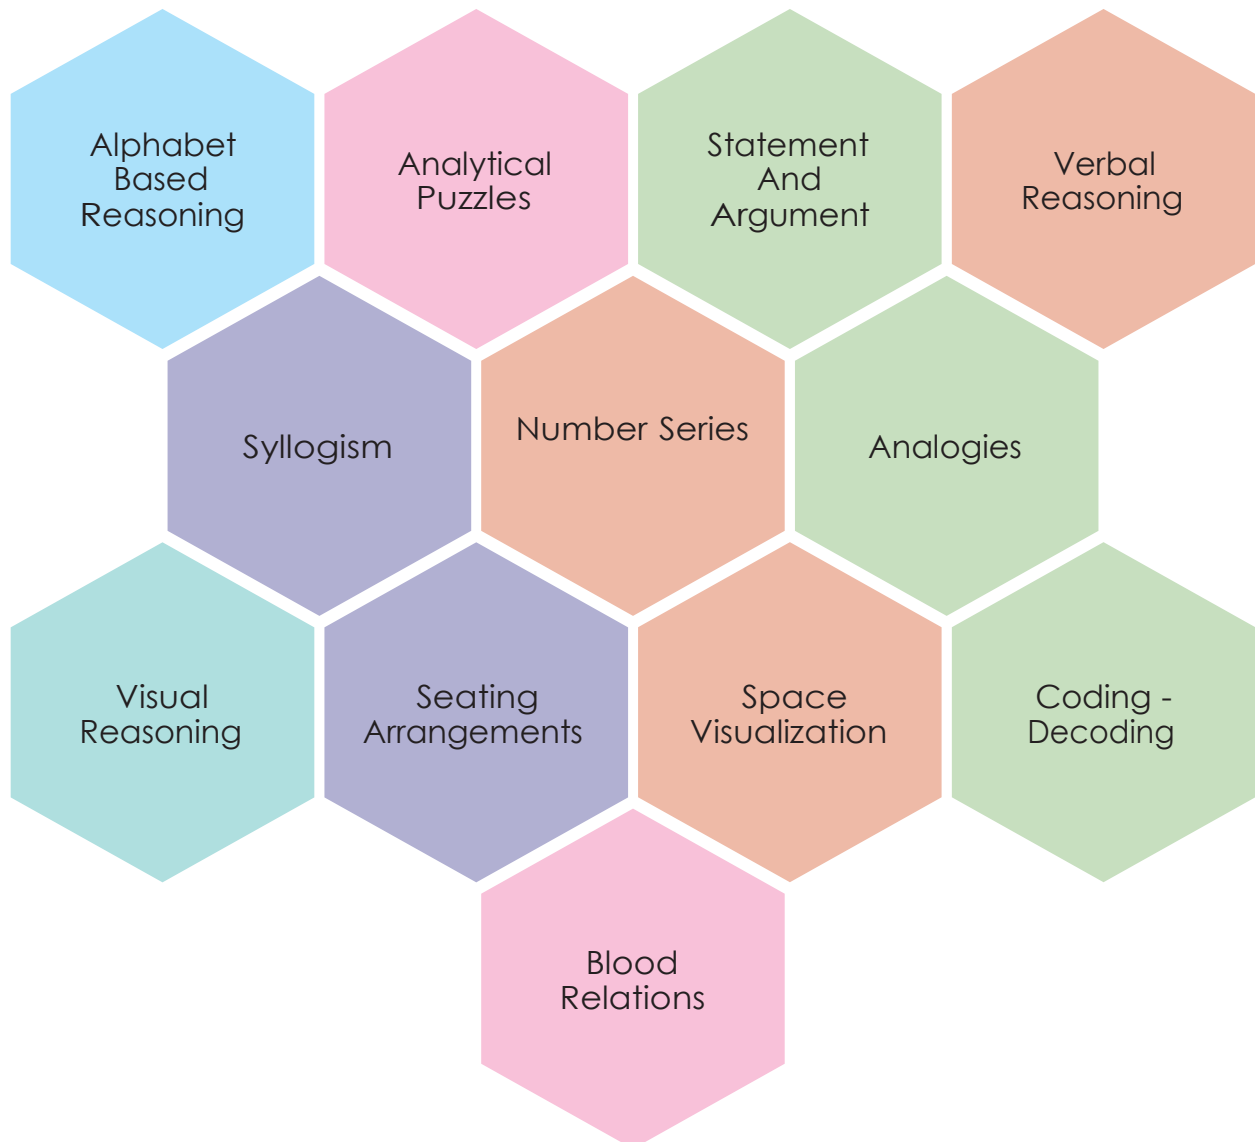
Alphabet Based Reasoning

Analytical Puzzles

Statement And Argument

Verbal Reasoning

Syllogism

Number Series

Analogies

Visual Reasoning

Seating Arrangements

Space Visualization

Coding - Decoding

Blood Relations